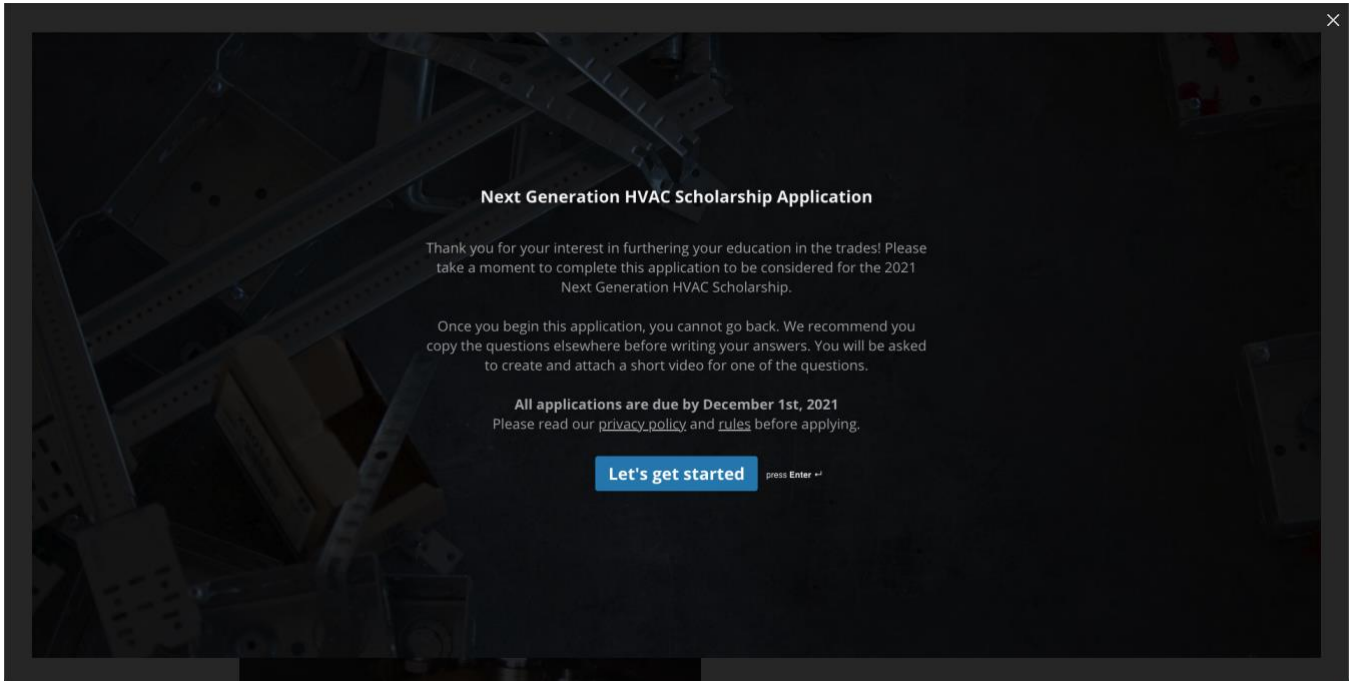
×

Next Generation HVAC Scholarship Application

Thank you for your interest in furthering your education in the trades! Please take a moment to complete this application to be considered for the 2021 Next Generation HVAC Scholarship.

Once you begin this application, you cannot go back. We recommend you copy the questions elsewhere before writing your answers. You will be asked to create and attach a short video for one of the questions.

All applications are due by December 1st, 2021
Please read our privacy policy and rules before applying.

Let's get started press Enter ↵